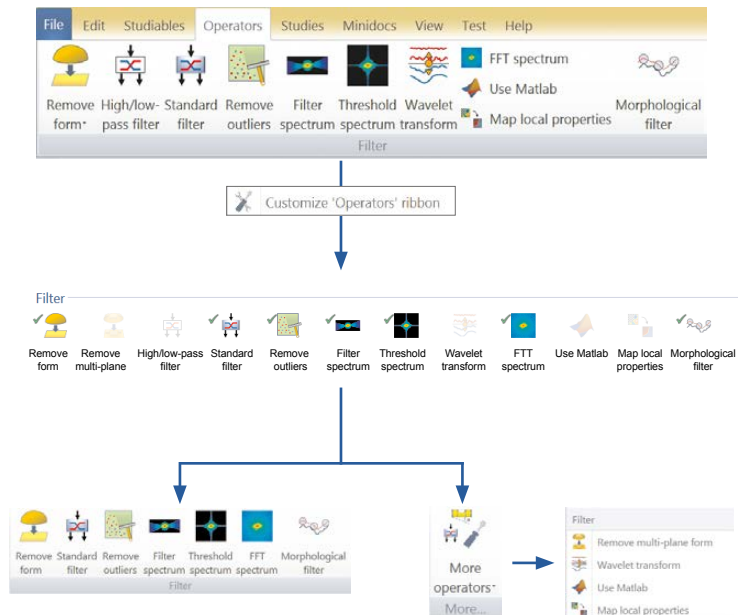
File Edit Studiables Operators Studies Minidocs View Test Help

Remove form
High/low-pass filter
Standard filter
Remove outliers
Filter spectrum
Threshold spectrum
Wavelet transform
FFT spectrum
Use Matlab
Map local properties
Morphological filter

Filter

Customize 'Operators' ribbon

Filter

Remove form
Remove multi-plane
High/low-pass filter
Standard filter
Remove outliers
Filter spectrum
Threshold spectrum
Wavelet transform
FFT spectrum
Use Matlab
Map local properties
Morphological filter

Remove form
Standard filter
Remove outliers
Filter spectrum
Threshold spectrum
FFT spectrum
Morphological filter

Filter

More operators
More...

Filter
Remove multi-plane form
Wavelet transform
Use Matlab
Map local properties